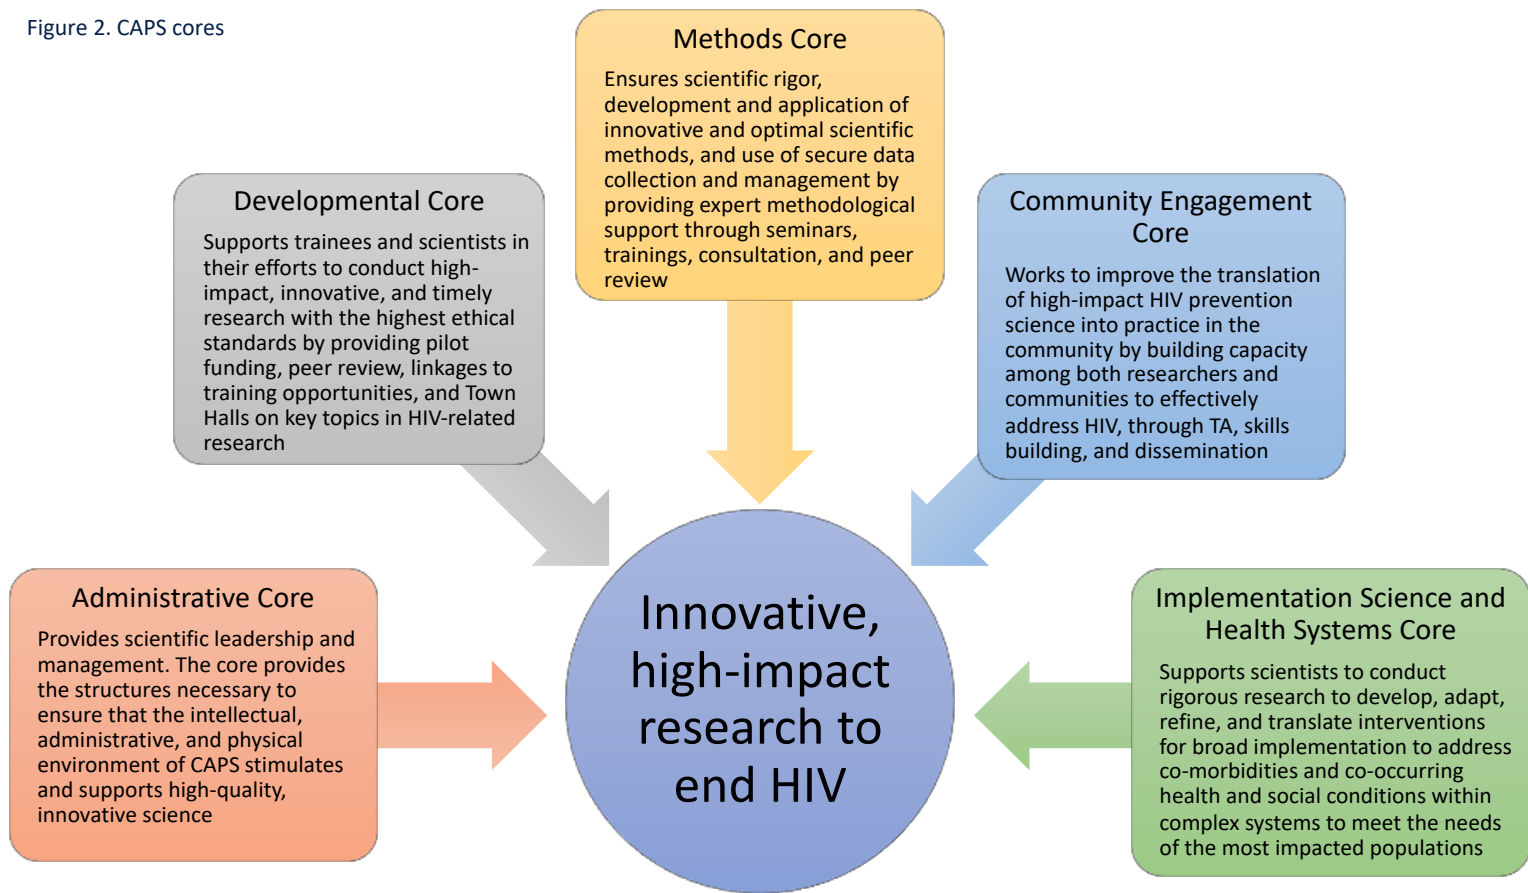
Figure 2. CAPS cores

Methods Core

Ensures scientific rigor, development and application of innovative and optimal scientific methods, and use of secure data collection and management by providing expert methodological support through seminars, trainings, consultation, and peer review

Developmental Core

Supports trainees and scientists in their efforts to conduct high-impact, innovative, and timely research with the highest ethical standards by providing pilot funding, peer review, linkages to training opportunities, and Town Halls on key topics in HIV-related research

Community Engagement Core

Works to improve the translation of high-impact HIV prevention science into practice in the community by building capacity among both researchers and communities to effectively address HIV, through TA, skills building, and dissemination

Administrative Core

Provides scientific leadership and management. The core provides the structures necessary to ensure that the intellectual, administrative, and physical environment of CAPS stimulates and supports high-quality, innovative science

Innovative, high-impact research to end HIV

Implementation Science and Health Systems Core

Supports scientists to conduct rigorous research to develop, adapt, refine, and translate interventions for broad implementation to address co-morbidities and co-occurring health and social conditions within complex systems to meet the needs of the most impacted populations